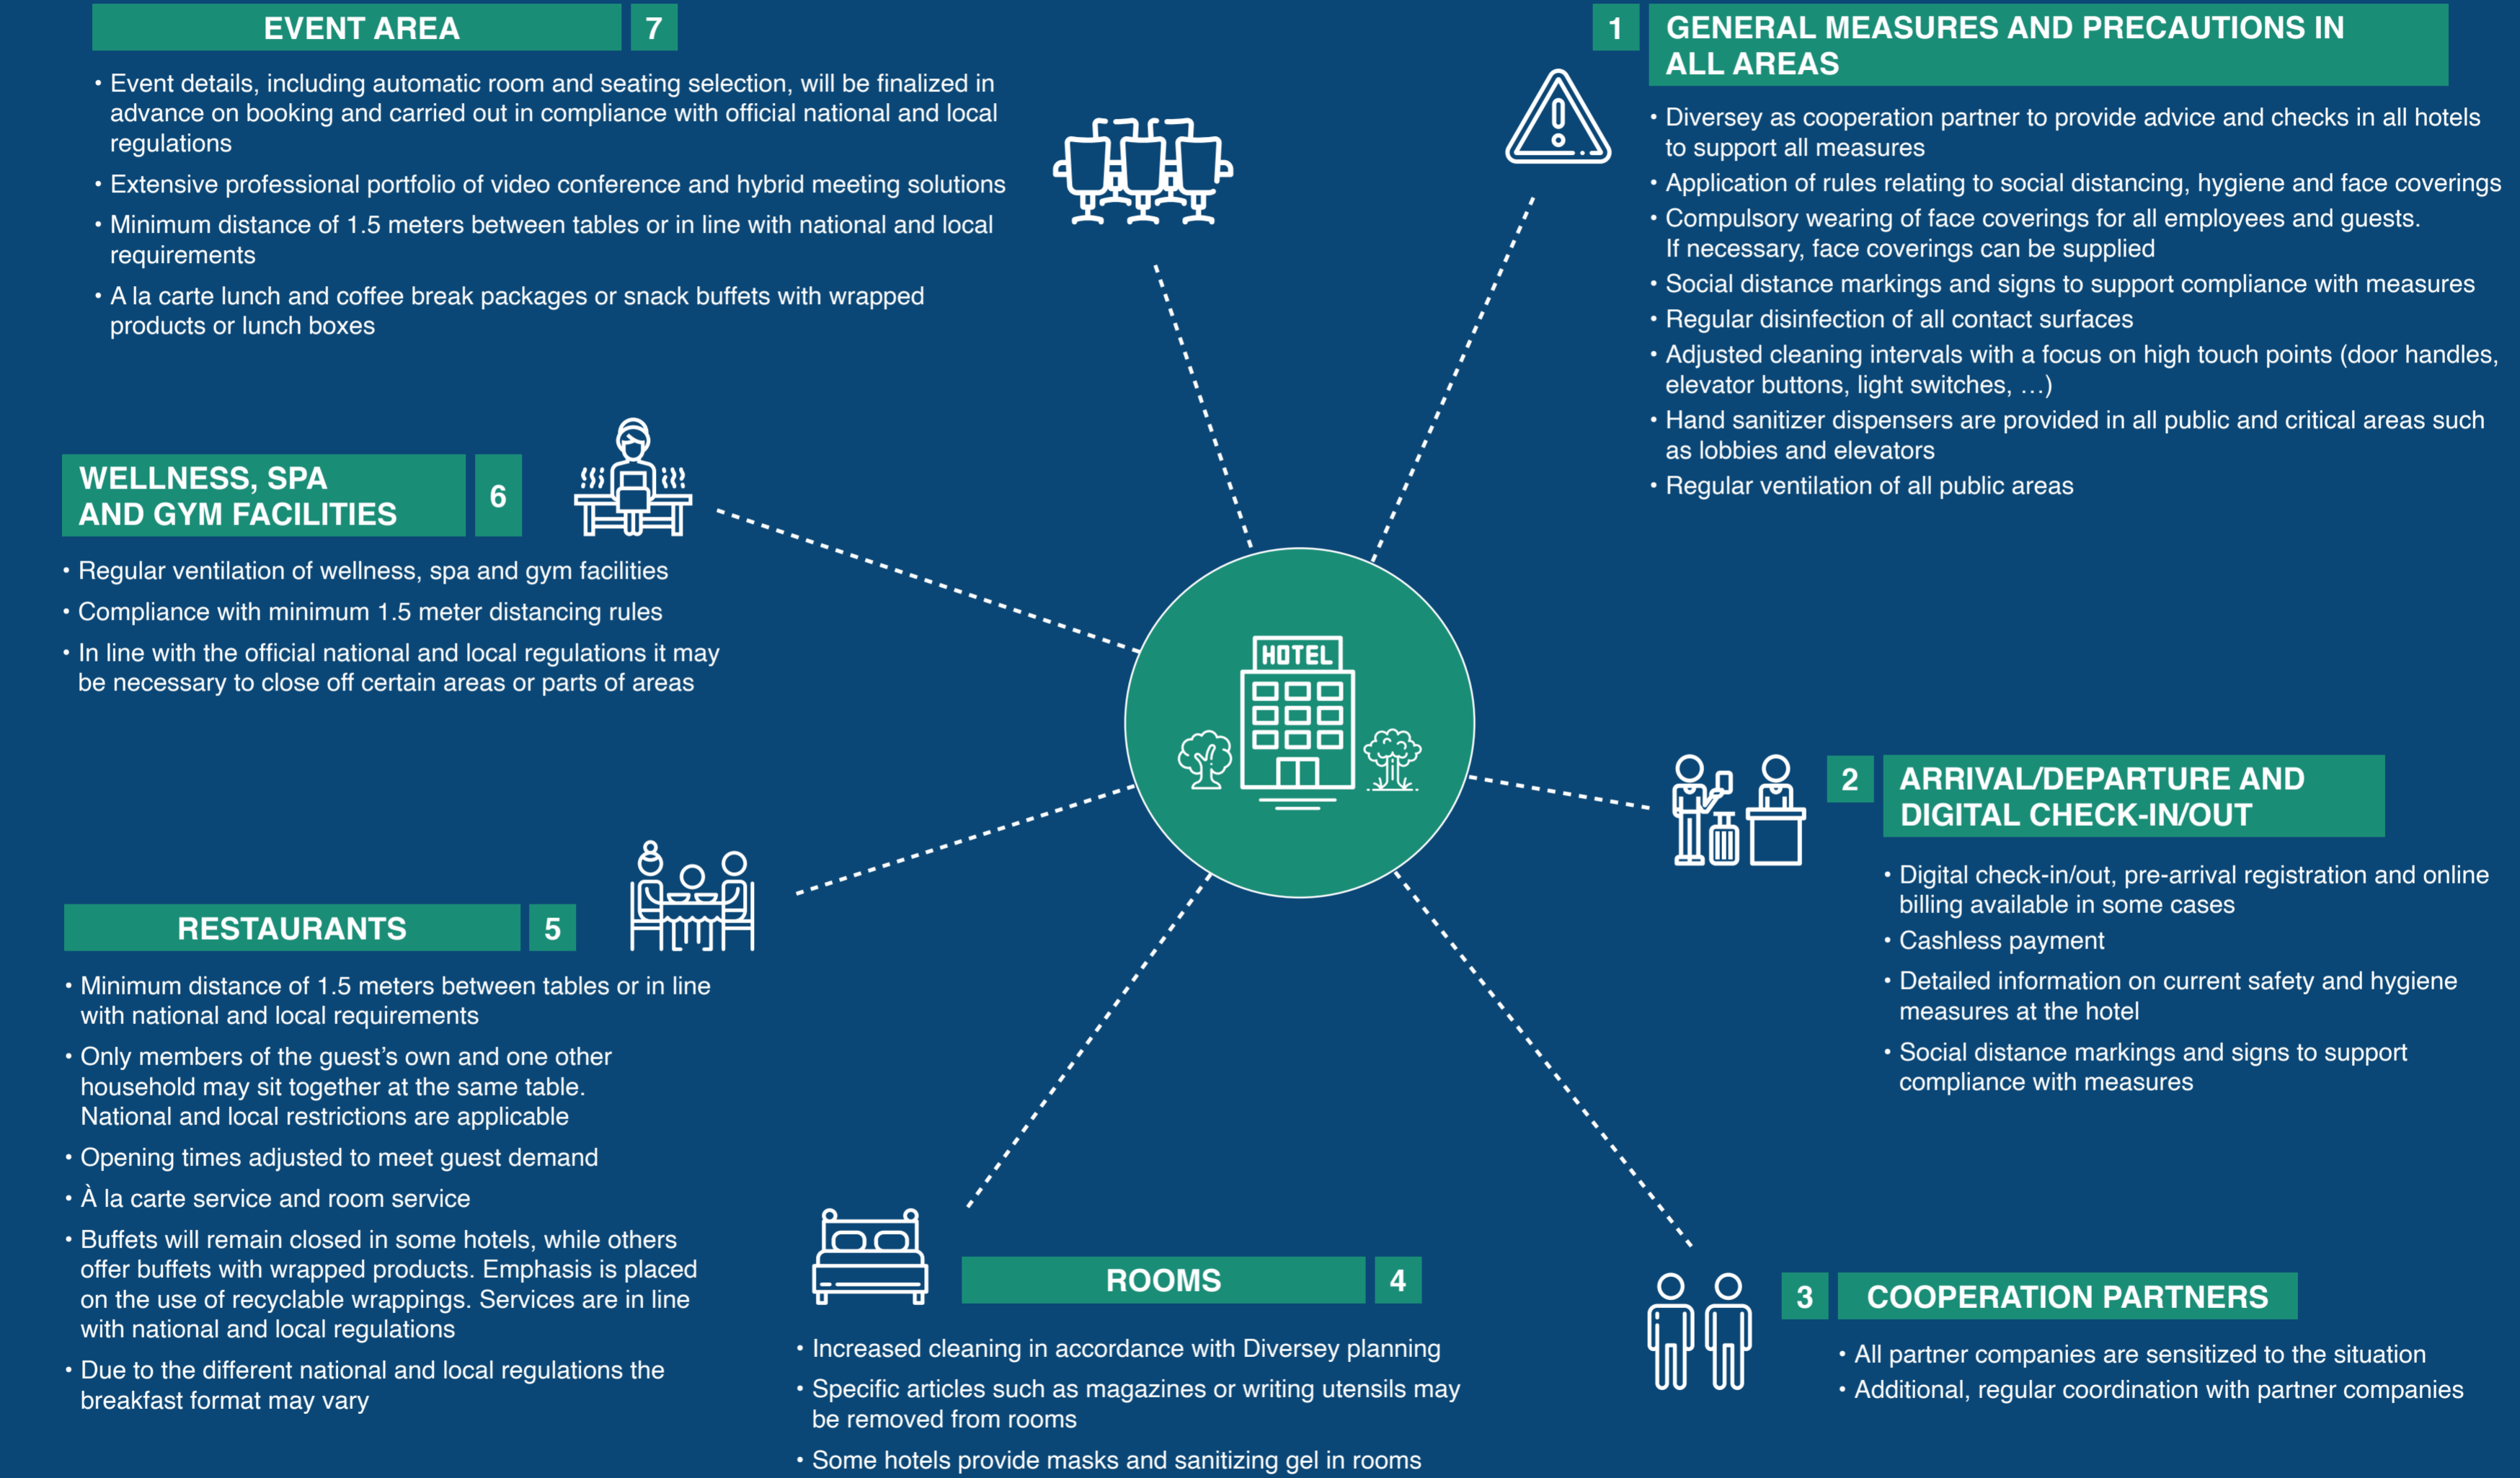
EVENT AREA 7

• Event details, including automatic room and seating selection, will be finalized in advance on booking and carried out in compliance with official national and local regulations
• Extensive professional portfolio of video conference and hybrid meeting solutions
• Minimum distance of 1.5 meters between tables or in line with national and local requirements
• A la carte lunch and coffee break packages or snack buffets with wrapped products or lunch boxes

1 GENERAL MEASURES AND PRECAUTIONS IN ALL AREAS

• Diversey as cooperation partner to provide advice and checks in all hotels to support all measures
• Application of rules relating to social distancing, hygiene and face coverings
• Compulsory wearing of face coverings for all employees and guests. If necessary, face coverings can be supplied
• Social distance markings and signs to support compliance with measures
• Regular disinfection of all contact surfaces
• Adjusted cleaning intervals with a focus on high touch points (door handles, elevator buttons, light switches, …)
• Hand sanitizer dispensers are provided in all public and critical areas such as lobbies and elevators
• Regular ventilation of all public areas

WELLNESS, SPA AND GYM FACILITIES 6

• Regular ventilation of wellness, spa and gym facilities
• Compliance with minimum 1.5 meter distancing rules
• In line with the official national and local regulations it may be necessary to close off certain areas or parts of areas

HOTEL

2 ARRIVAL/DEPARTURE AND DIGITAL CHECK-IN/OUT

• Digital check-in/out, pre-arrival registration and online billing available in some cases
• Cashless payment
• Detailed information on current safety and hygiene measures at the hotel
• Social distance markings and signs to support compliance with measures

RESTAURANTS 5

• Minimum distance of 1.5 meters between tables or in line with national and local requirements
• Only members of the guest’s own and one other household may sit together at the same table. National and local restrictions are applicable
• Opening times adjusted to meet guest demand
• À la carte service and room service
• Buffets will remain closed in some hotels, while others offer buffets with wrapped products. Emphasis is placed on the use of recyclable wrappings. Services are in line with national and local regulations
• Due to the different national and local regulations the breakfast format may vary

ROOMS 4

• Increased cleaning in accordance with Diversey planning
• Specific articles such as magazines or writing utensils may be removed from rooms
• Some hotels provide masks and sanitizing gel in rooms

3 COOPERATION PARTNERS

• All partner companies are sensitized to the situation
• Additional, regular coordination with partner companies